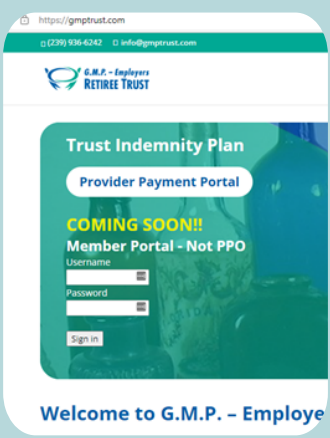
https://gmptrust.com

(239) 936-6242 info@gmptrust.com

G.M.P. - Employers RETIREE TRUST

Trust Indemnity Plan

Provider Payment Portal

COMING SOON!!

Member Portal - Not PPO

Username

Password

Sign in

Welcome to G.M.P. – Employe